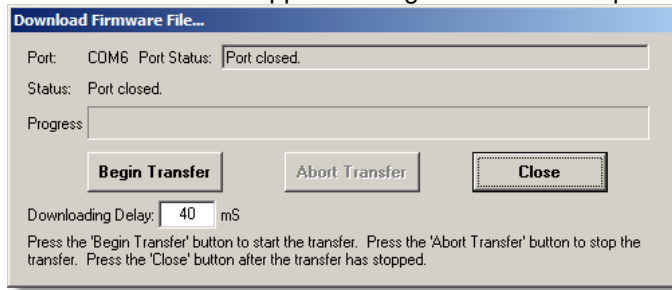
Download Firmware File...

Port: COM6 Port Status: Port closed.

Status: Port closed.

Progress

Begin Transfer

Abort Transfer

Close

Downloading Delay: 40 mS

Press the 'Begin Transfer' button to start the transfer. Press the 'Abort Transfer' button to stop the transfer. Press the 'Close' button after the transfer has stopped.